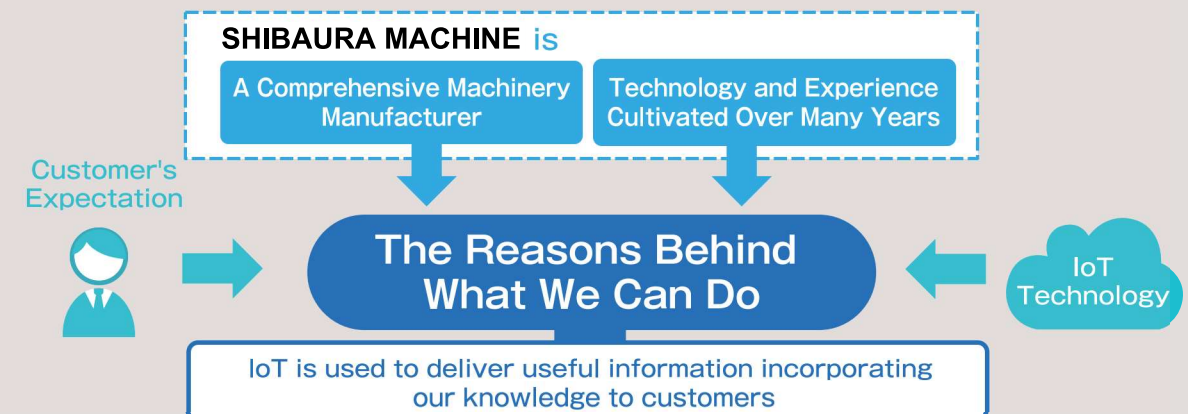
SHIBAURA MACHINE is

A Comprehensive Machinery Manufacturer

Technology and Experience Cultivated Over Many Years

Customer's Expectation

The Reasons Behind What We Can Do

IoT Technology

IoT is used to deliver useful information incorporating our knowledge to customers